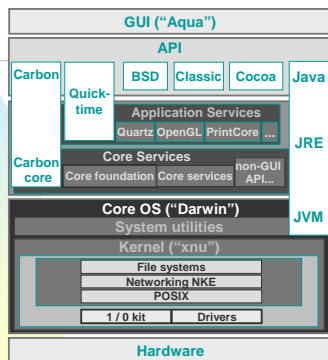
GUI ("Aqua")

API

Carbon

Quick-time

BSD

Classic

Cocoa

Java

Application Services

Quartz

OpenGL

PrintCore

...

JRE

Carbon core

Core Services

Core foundation

Core services

non-GUI API...

Core OS ("Darwin")

JVM

System utilities

Kernel ("xnu")

File systems

Networking NKE

POSIX

1 / 0 kit

Drivers

Hardware